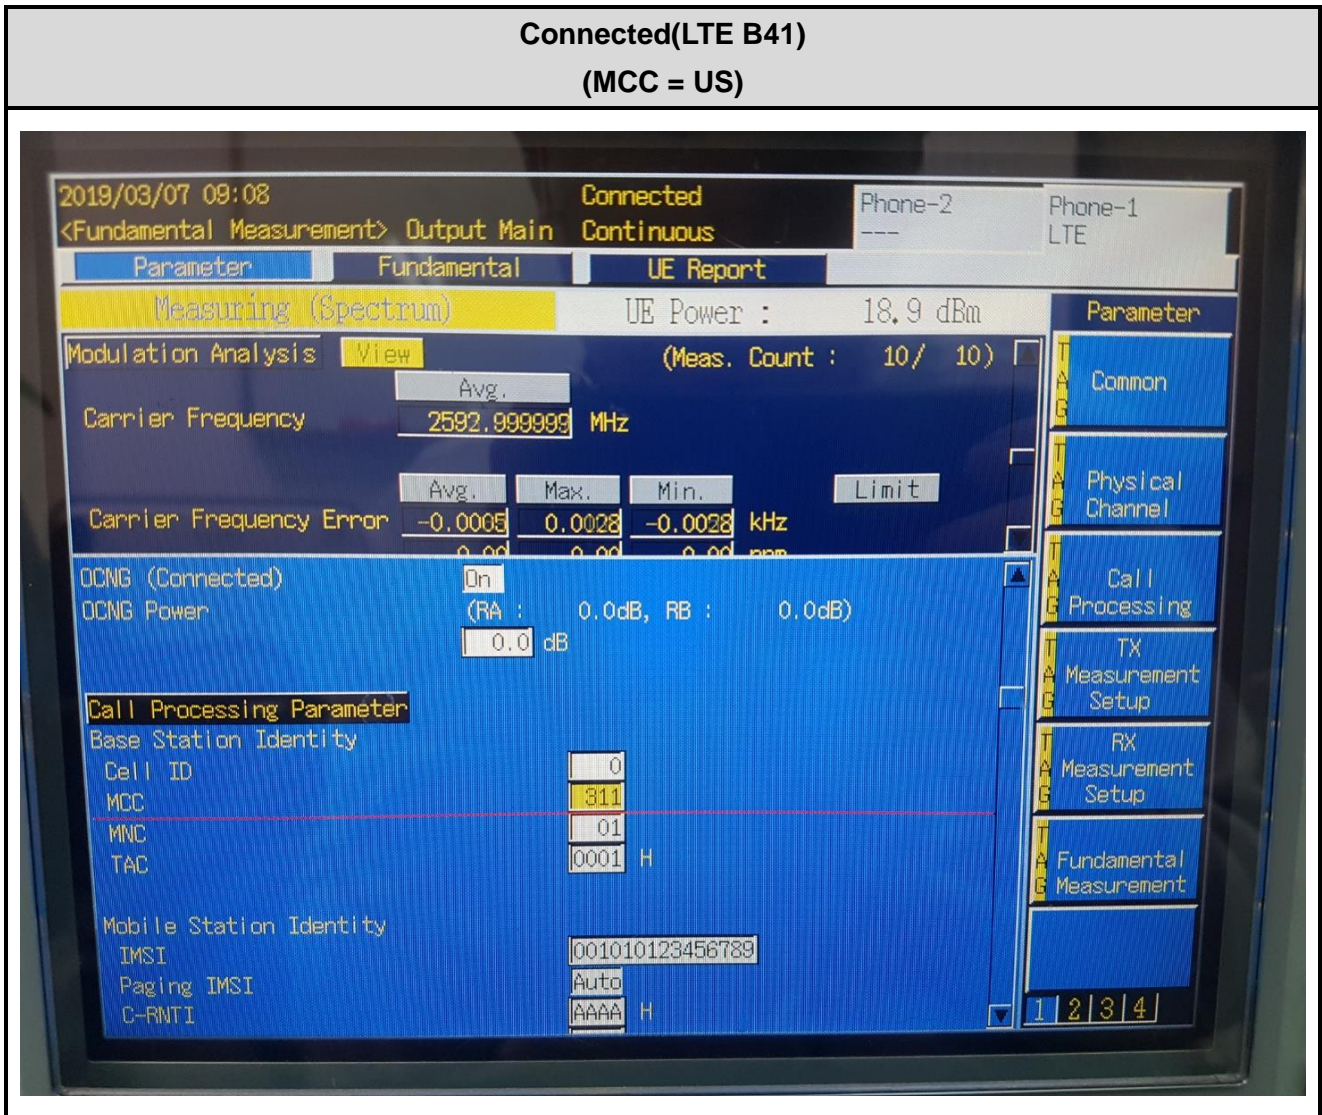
Connected(LTE B41)
(MCC = US)

2019/03/07 09:08
<Fundamental Measurement> Output Main
Connected
Continuous
Phone-2
---
Phone-1
LTE

Parameter
Fundamental
UE Report

Measuring (Spectrum)
UE Power : 18.9 dBm
Parameter

Modulation Analysis
View
(Meas. Count : 10/ 10)

Avg.
Carrier Frequency 2592.999999 MHz

Avg. Max. Min. Limit
Carrier Frequency Error -0.0005 0.0028 -0.0028 kHz
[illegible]

OCNG (Connected) On
OCNG Power (RA : 0.0dB, RB : 0.0dB)
0.0 dB

Call Processing Parameter
Base Station Identity
Cell ID 0
MCC 311
MNC 01
TAC 0001 H

Mobile Station Identity
IMSI 001010123456789
Paging IMSI Auto
C-RNTI AAAA H

TAG Common
TAG Physical Channel
TAG Call Processing
TAG TX Measurement Setup
TAG RX Measurement Setup
TAG Fundamental Measurement

1 2 3 4